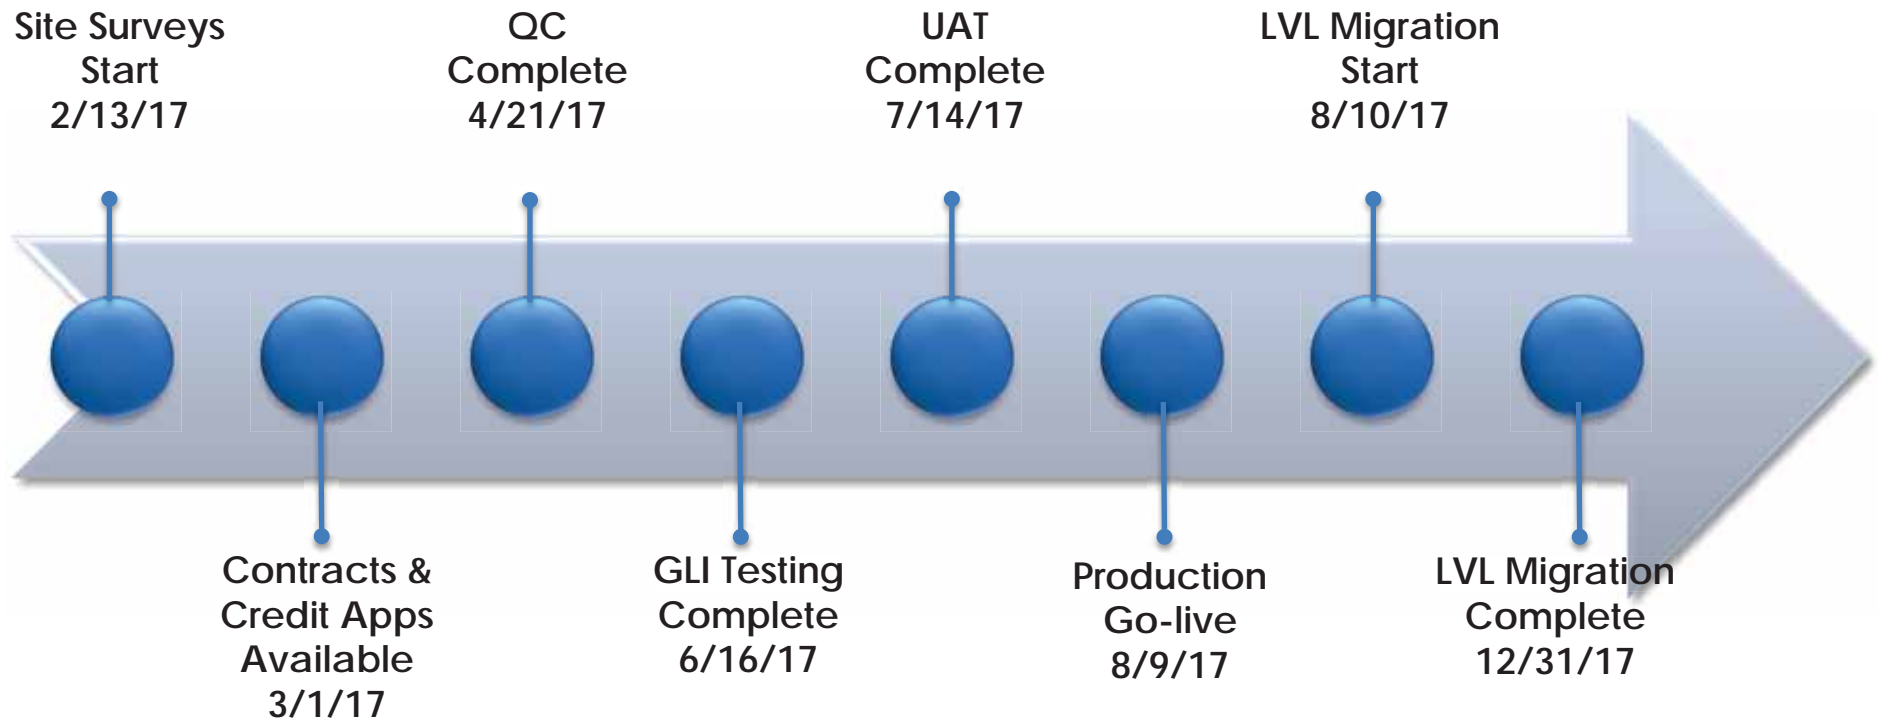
Site Surveys Start 2/13/17

Contracts & Credit Apps Available 3/1/17

QC Complete 4/21/17

GLI Testing Complete 6/16/17

UAT Complete 7/14/17

Production Go-live 8/9/17

LVL Migration Start 8/10/17

LVL Migration Complete 12/31/17